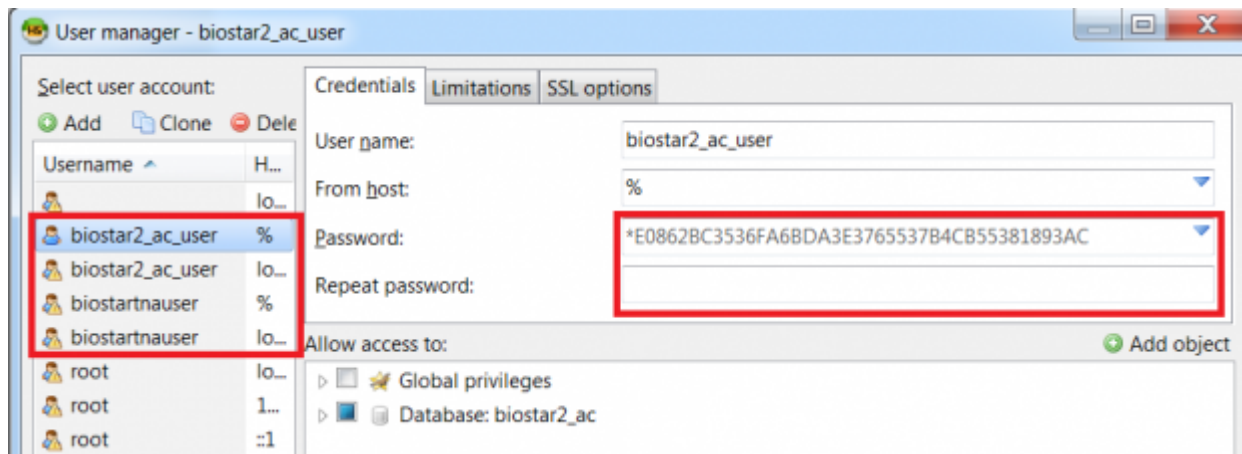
User manager - biostar2_ac_user

Select user account:
Add Clone Dele

| Username | H... |
|---|---|
| | lo... |
| biostar2_ac_user | % |
| biostar2_ac_user | lo... |
| biostartnauser | % |
| biostartnauser | lo... |
| root | lo... |
| root | 1... |
| root | ::1 |

Credentials | Limitations | SSL options

User name: biostar2_ac_user
From host: %
Password: *E0862BC3536FA6BDA3E3765537B4CB55381893AC
Repeat password:

Allow access to:
Add object
Global privileges
Database: biostar2_ac